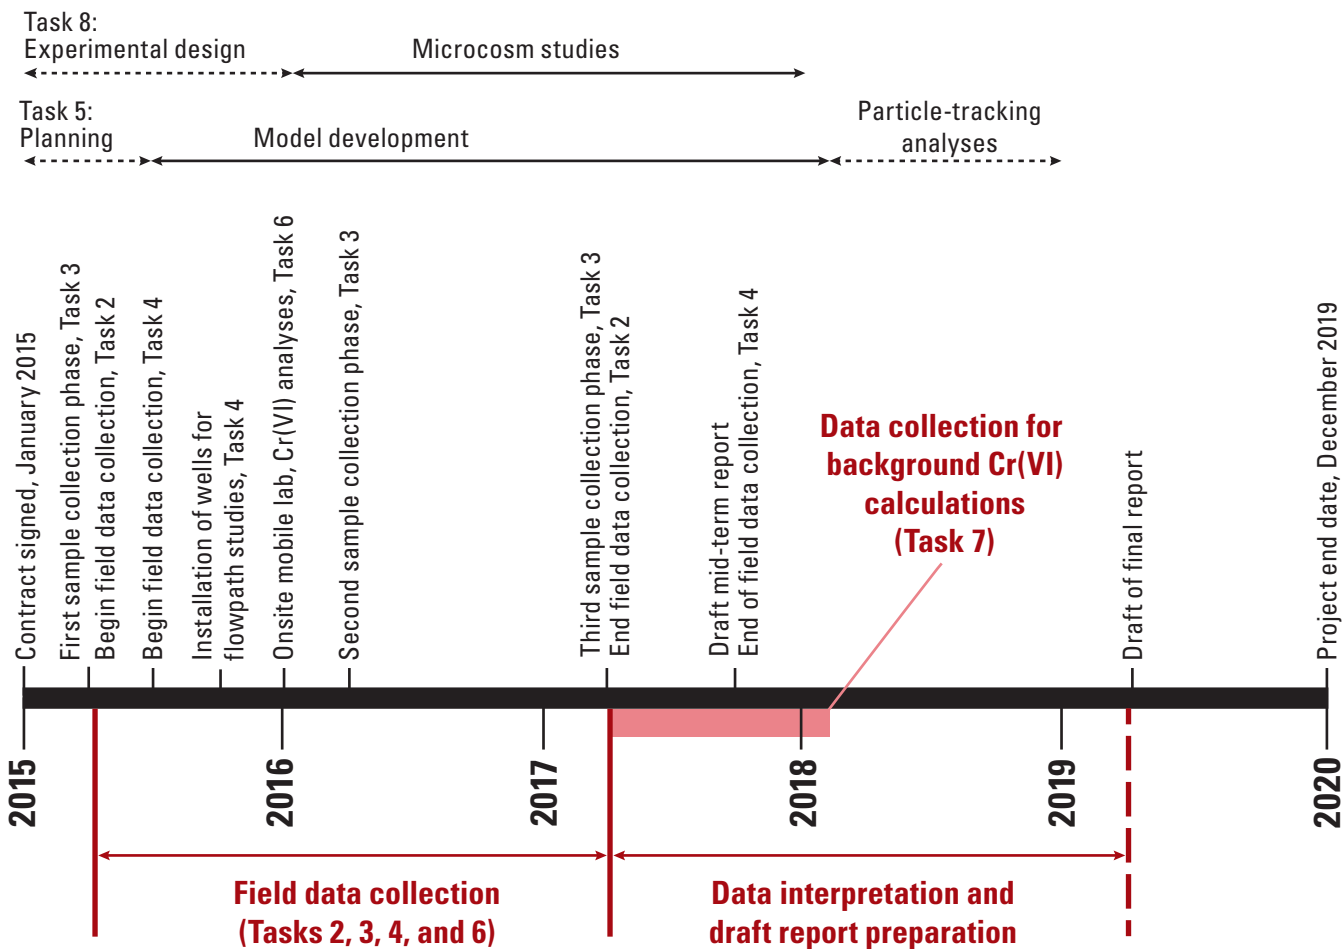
Task 8:
Experimental design

Microcosm studies

Task 5:
Planning

Model development

Particle-tracking analyses

Contract signed, January 2015

First sample collection phase, Task 3

Begin field data collection, Task 2

Begin field data collection, Task 4

Installation of wells for flowpath studies, Task 4

Onsite mobile lab, Cr(VI) analyses, Task 6

Second sample collection phase, Task 3

Third sample collection phase, Task 3

End field data collection, Task 2

Draft mid-term report

End of field data collection, Task 4

Data collection for background Cr(VI) calculations (Task 7)

Draft of final report

Project end date, December 2019

2015

2016

2017

2018

2019

2020

Field data collection (Tasks 2, 3, 4, and 6)

Data interpretation and draft report preparation